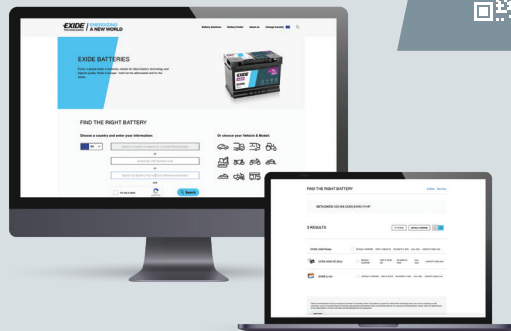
EXIDE TECHNOLOGIES | ENERGIZING A NEW WORLD

Battery Selector Battery Finder About us Change Location

EXIDE BATTERIES

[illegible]

FIND THE RIGHT BATTERY

Choose a country and enter your information:

Or choose your Vehicle & Model:

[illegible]

or

or

I'm not a robot

Search

FIND THE RIGHT BATTERY

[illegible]

3 RESULTS

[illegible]